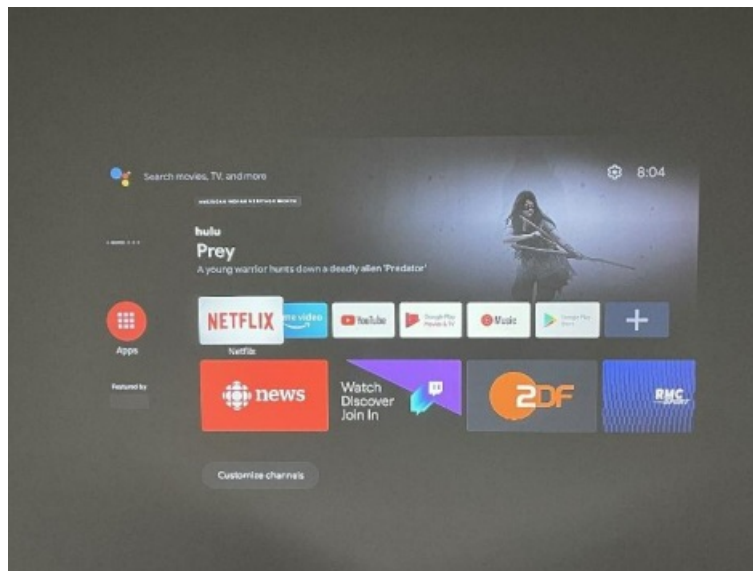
Search movies, TV, and more

8:04

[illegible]

hulu

Prey

A young warrior hunts down a deadly alien 'Predator'

Apps

Featured by

NETFLIX

Netflix

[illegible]ime video

YouTube

Google Play Movies & TV

Music

Google Play Store

+

news

Watch Discover Join In

2DF

RMC SPORT

Customize channels